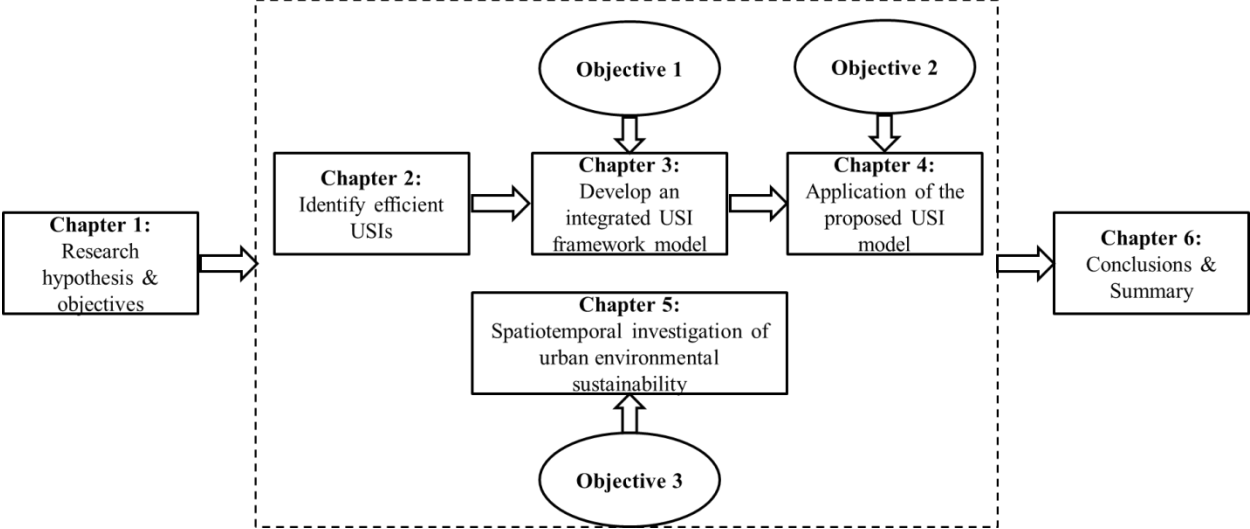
Chapter 1:
Research hypothesis & objectives

Objective 1

Objective 2

Chapter 2:
Identify efficient USIs

Chapter 3:
Develop an integrated USI framework model

Chapter 4:
Application of the proposed USI model

Chapter 5:
Spatiotemporal investigation of urban environmental sustainability

Objective 3

Chapter 6:
Conclusions & Summary